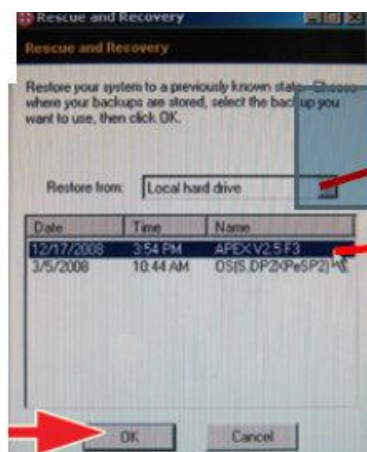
Rescue and Recovery

Rescue and Recovery

Restore your system to a previously known state. Choose where your backups are stored, select the backup you want to use, then click OK.

Restore from: Local hard drive

| Date | Time | Name |
|---|---|---|
| 12/17/2008 | 3:54 PM | APEX V2.5 F3 |
| 3/5/2008 | 10:44 AM | OS(S.DP2)(PeSP2) |

OK

Cancel